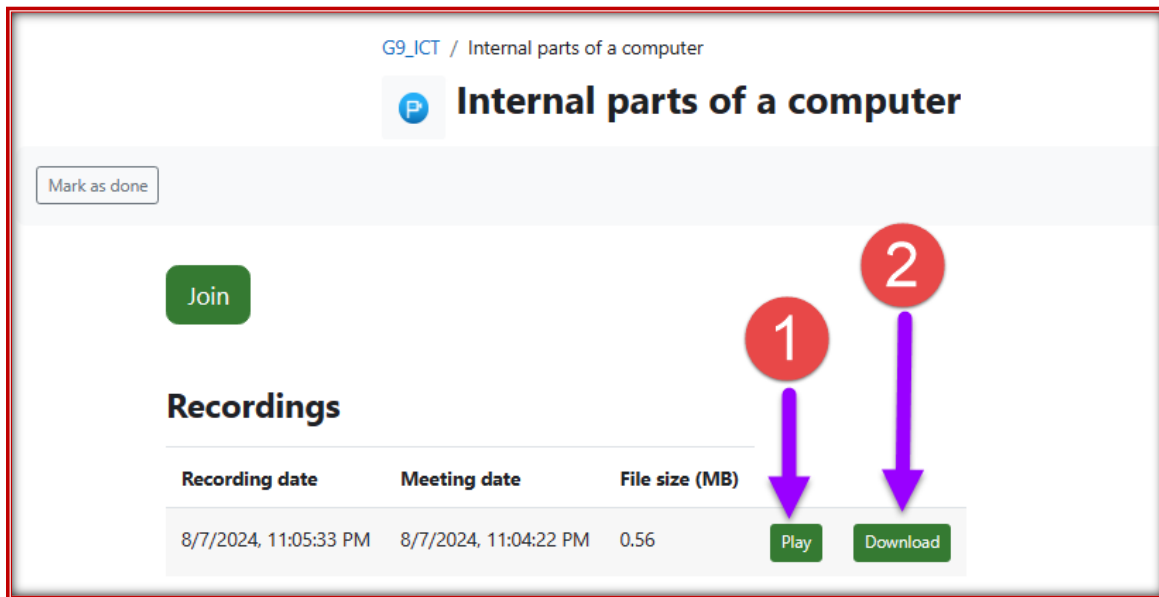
G9_ICT / Internal parts of a computer

Internal parts of a computer

Mark as done

Join

Recordings

| Recording date | Meeting date | File size (MB) | | |
|---|---|---|---|---|
| 8/7/2024, 11:05:33 PM | 8/7/2024, 11:04:22 PM | 0.56 | Play | Download |

1

2